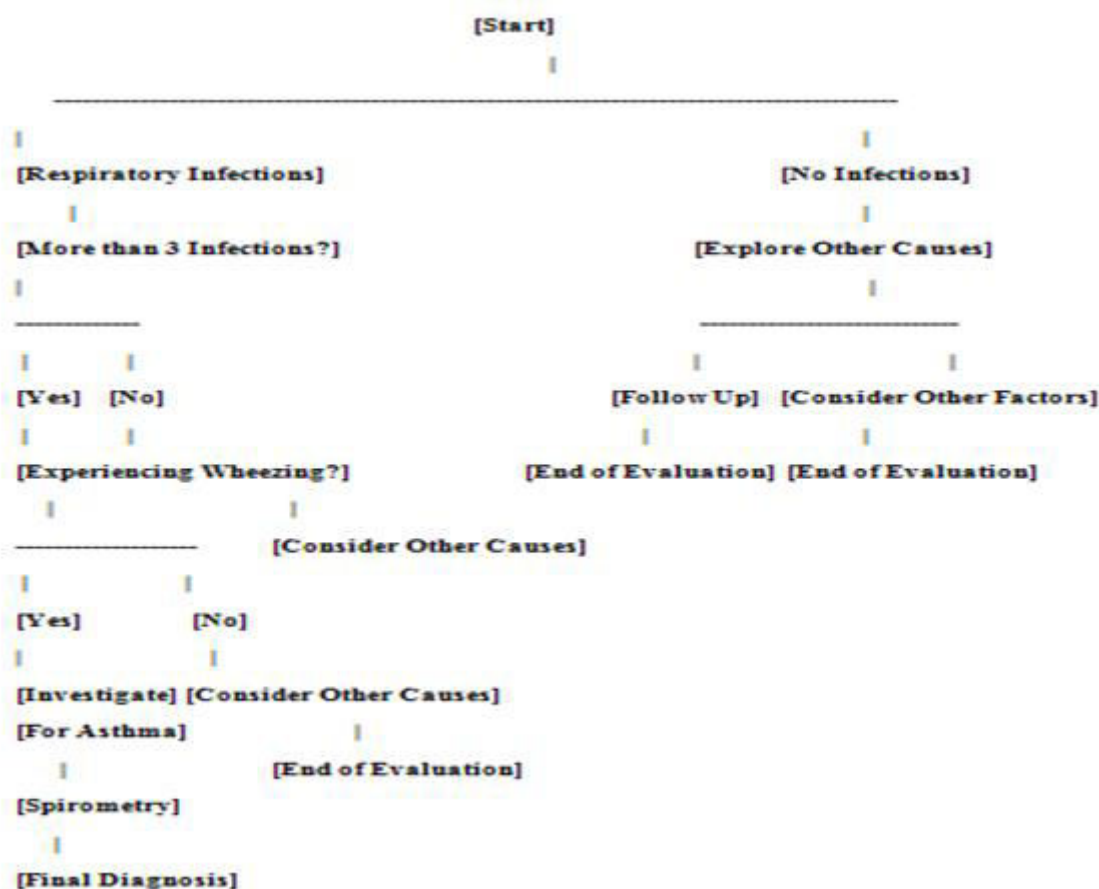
[Start]

[Respiratory Infections] [No Infections]

[More than 3 Infections?] [Explore Other Causes]

[Yes] [No] [Follow Up] [Consider Other Factors]

[Experiencing Wheezing?] [End of Evaluation] [End of Evaluation]

[Consider Other Causes]

[Yes] [No]

[Investigate] [Consider Other Causes]
[For Asthma]

[End of Evaluation]

[Spirometry]

[Final Diagnosis]